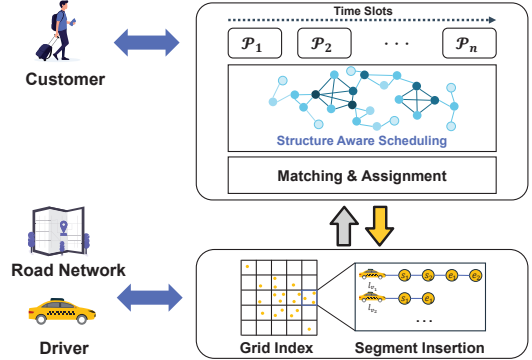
Time Slots

$\mathcal{P}_1$ $\mathcal{P}_2$ · · · $\mathcal{P}_n$

Structure Aware Scheduling

Matching & Assignment

Customer

Road Network

Driver

Grid Index

Segment Insertion

$s_1$ $s_2$ $e_1$ $e_2$

$t_{v_1}$

$t_{v_2}$

$s_1$ $e_1$

· · ·